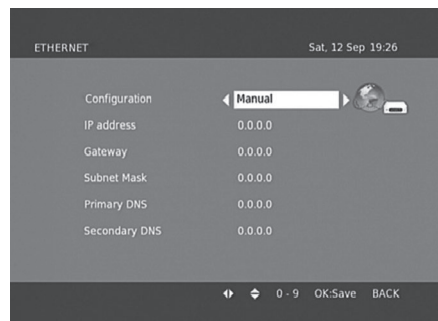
ETHERNET

Sat. 12 Sep 19:26

| | |
|---|---|
| Configuration | Manual |
| IP address | 0.0.0.0 |
| Gateway | 0.0.0.0 |
| Subnet Mask | 0.0.0.0 |
| Primary DNS | 0.0.0.0 |
| Secondary DNS | 0.0.0.0 |

0 - 9 OK:Save BACK